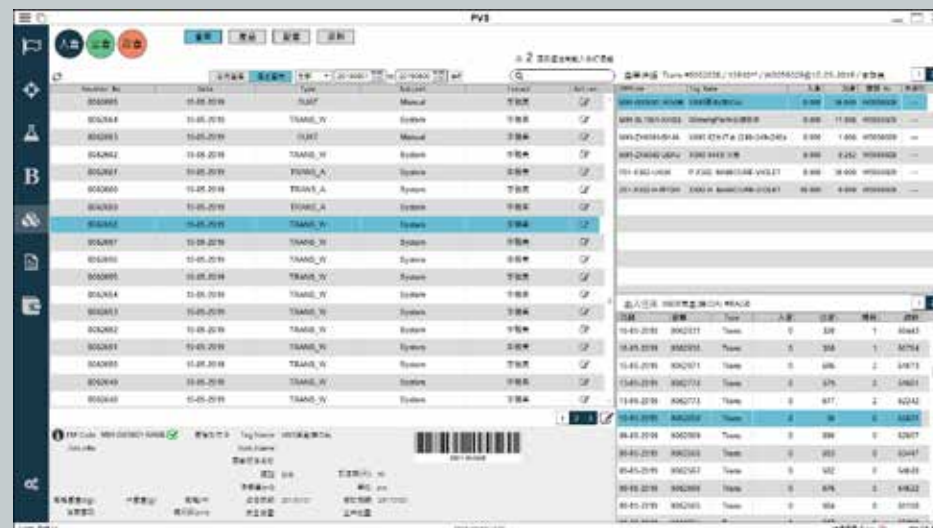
PVS

B

入倉 出倉 自倉

Transfer No. | Date | Type | Sub.Level | Connect | Act.ion

8062665 | 10-05-2019 | 7UAT | Manual
8062664 | 10-05-2019 | TRANS_W | System
8062663 | 10-05-2019 | 7UAT | Manual
8062662 | 10-05-2019 | TRANS_W | System
8062661 | 10-05-2019 | TRANS_A | System
8062660 | 10-05-2019 | TRANS_A | System
8062659 | 10-05-2019 | TRANS_A | System
8062658 | 10-05-2019 | TRANS_W | System
8062657 | 10-05-2019 | TRANS_W | System
8062656 | 10-05-2019 | TRANS_W | System
8062655 | 10-05-2019 | TRANS_W | System
8062654 | 10-05-2019 | TRANS_W | System
8062653 | 10-05-2019 | TRANS_W | System
8062652 | 10-05-2019 | TRANS_W | System
8062651 | 10-05-2019 | TRANS_W | System
8062650 | 10-05-2019 | TRANS_W | System
8062649 | 10-05-2019 | TRANS_W | System
8062648 | 10-05-2019 | TRANS_W | System

PM Code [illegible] Tag Name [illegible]

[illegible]